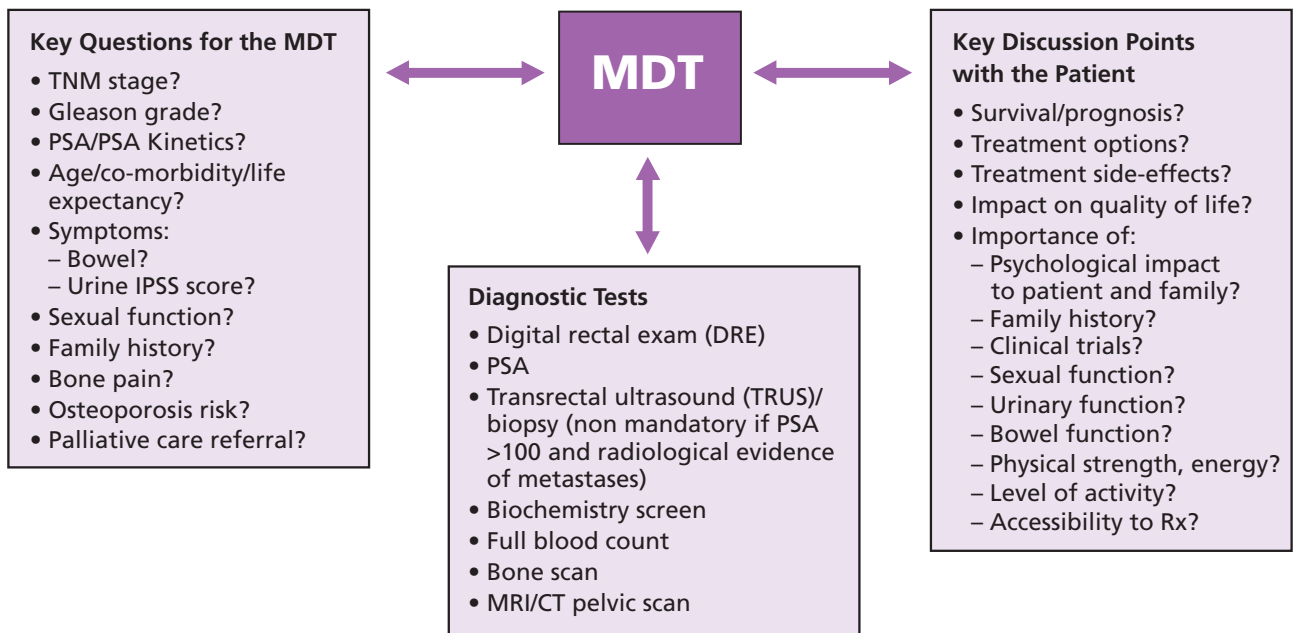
Key Questions for the MDT
• TNM stage?
• Gleason grade?
• PSA/PSA Kinetics?
• Age/co-morbidity/life expectancy?
• Symptoms:
– Bowel?
– Urine IPSS score?
• Sexual function?
• Family history?
• Bone pain?
• Osteoporosis risk?
• Palliative care referral?

MDT

Key Discussion Points with the Patient
• Survival/prognosis?
• Treatment options?
• Treatment side-effects?
• Impact on quality of life?
• Importance of:
– Psychological impact to patient and family?
– Family history?
– Clinical trials?
– Sexual function?
– Urinary function?
– Bowel function?
– Physical strength, energy?
– Level of activity?
– Accessibility to Rx?

Diagnostic Tests
• Digital rectal exam (DRE)
• PSA
• Transrectal ultrasound (TRUS)/ biopsy (non mandatory if PSA >100 and radiological evidence of metastases)
• Biochemistry screen
• Full blood count
• Bone scan
• MRI/CT pelvic scan